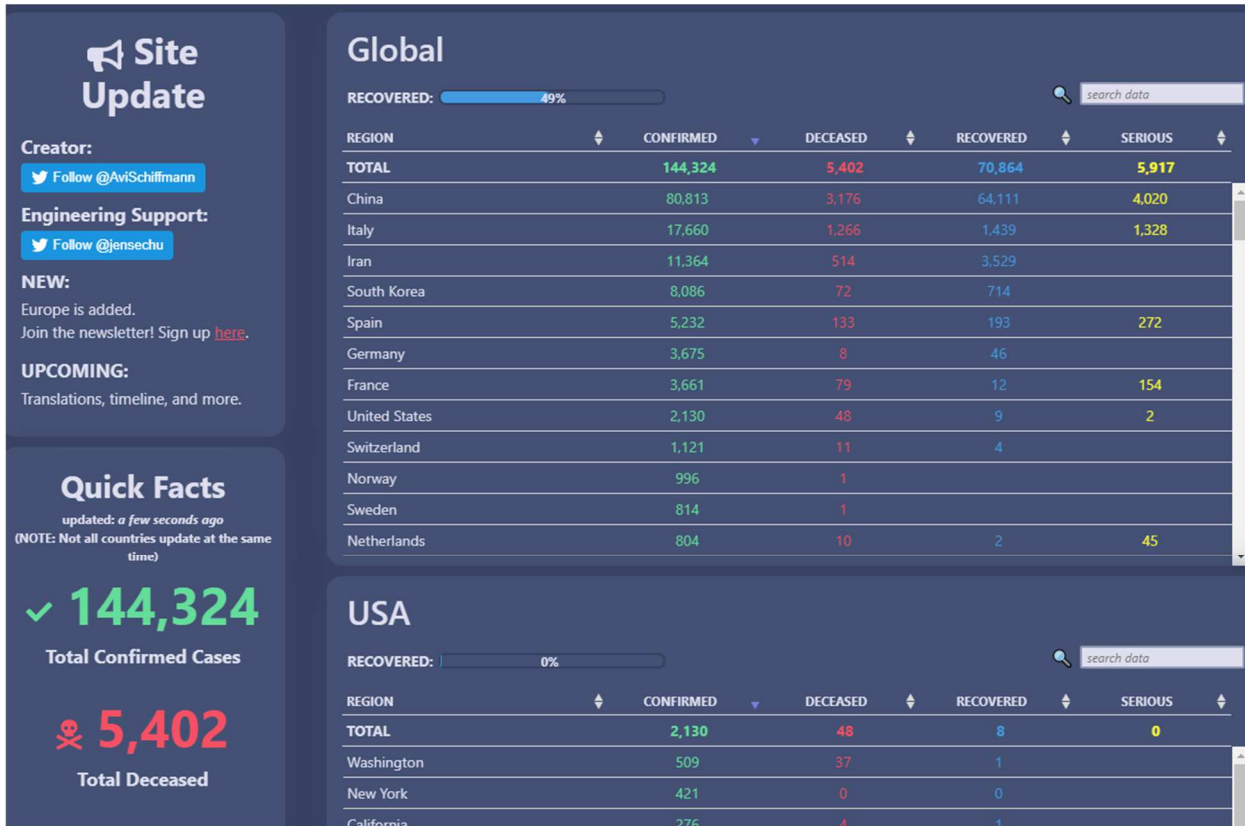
Site Update

Creator:
Follow @AviSchiffmann

Engineering Support:
Follow @jensechu

NEW:
Europe is added.
Join the newsletter! Sign up here.

UPCOMING:
Translations, timeline, and more.

Quick Facts
updated: a few seconds ago
(NOTE: Not all countries update at the same time)

144,324
Total Confirmed Cases

5,402
Total Deceased

Global

RECOVERED: 49%

search data

| REGION | CONFIRMED | DECEASED | RECOVERED | SERIOUS |
|---|---|---|---|---|
| TOTAL | 144,324 | 5,402 | 70,864 | 5,917 |
| China | 80,813 | 3,176 | 64,111 | 4,020 |
| Italy | 17,660 | 1,266 | 1,439 | 1,328 |
| Iran | 11,364 | 514 | 3,529 | |
| South Korea | 8,086 | 72 | 714 | |
| Spain | 5,232 | 133 | 193 | 272 |
| Germany | 3,675 | 8 | 46 | |
| France | 3,661 | 79 | 12 | 154 |
| United States | 2,130 | 48 | 9 | 2 |
| Switzerland | 1,121 | 11 | 4 | |
| Norway | 996 | 1 | | |
| Sweden | 814 | 1 | | |
| Netherlands | 804 | 10 | 2 | 45 |

USA

RECOVERED: 0%

search data

| REGION | CONFIRMED | DECEASED | RECOVERED | SERIOUS |
|---|---|---|---|---|
| TOTAL | 2,130 | 48 | 8 | 0 |
| Washington | 509 | 37 | 1 | |
| New York | 421 | 0 | 0 | |
| California | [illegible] | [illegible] | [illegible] | |